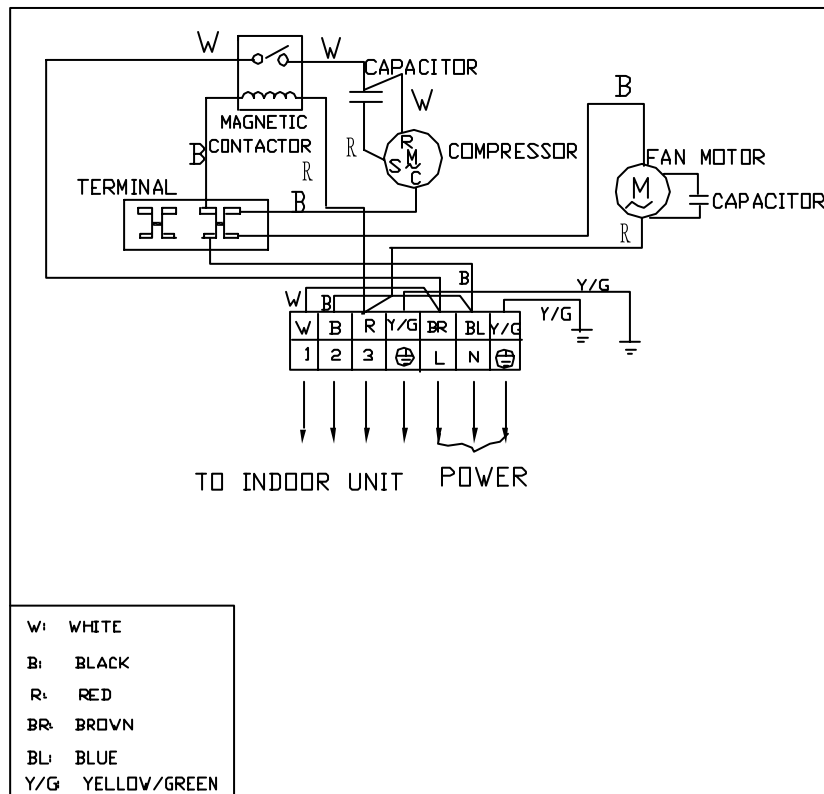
W W CAPACITOR W
MAGNETIC CONTACTOR
B R
R
R S M C
COMPRESSOR
B
FAN MOTOR
M
CAPACITOR
TERMINAL
B
R
B
Y/G
W B
Y/G

| W | B | R | Y/G | BR | BL | Y/G |
|---|---|---|---|---|---|---|
| 1 | 2 | 3 | ⊜ | L | N | ⊜ |

TO INDOOR UNIT POWER

W: WHITE
B: BLACK
R: RED
BR: BROVN
BL: BLUE
Y/G YELLOW/GREEN